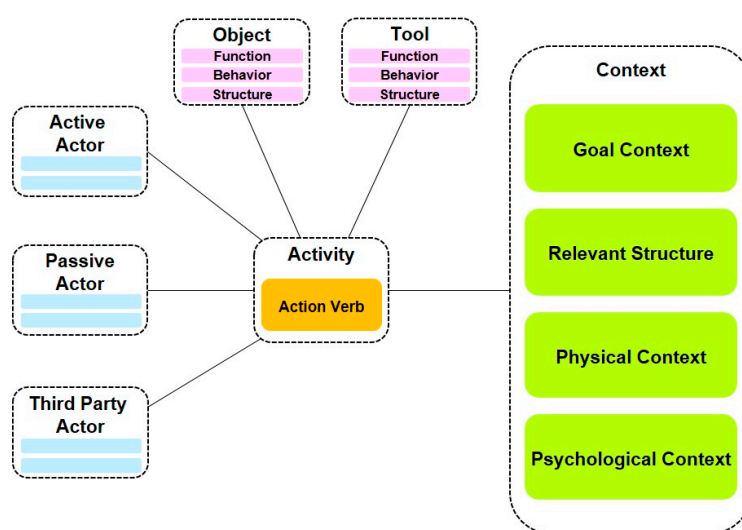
Object
Function
Behavior
Structure

Tool
Function
Behavior
Structure

Active Actor

Passive Actor

Third Party Actor

Activity
Action Verb

Context
Goal Context
Relevant Structure
Physical Context
Psychological Context